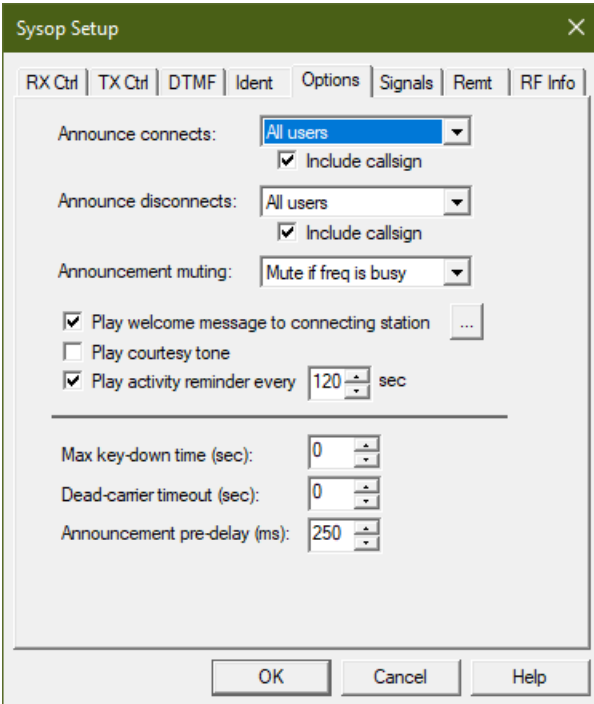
Sysop Setup

RX Ctrl | TX Ctrl | DTMF | Ident | Options | Signals | Remt | RF Info

Announce connects: All users
Include callsign

Announce disconnects: All users
Include callsign

Announcement muting: Mute if freq is busy

Play welcome message to connecting station ...
Play courtesy tone
Play activity reminder every 120 sec

Max key-down time (sec): 0
Dead-carrier timeout (sec): 0
Announcement pre-delay (ms): 250

OK Cancel Help